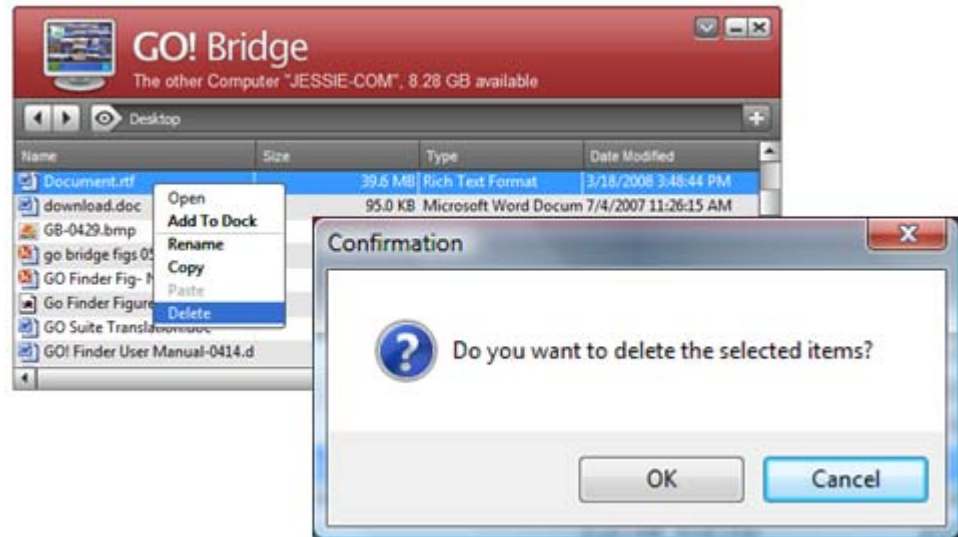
GO! Bridge
The other Computer "JESSIE-COM", 8.28 GB available

Desktop

| Name | Size | Type | Date Modified |
|---|---|---|---|
| Document.rtf | 39.6 MB | Rich Text Format | 3/18/2008 3:48:44 PM |
| download.doc | 95.0 KB | Microsoft Word Docum | 7/4/2007 11:26:15 AM |
| GB-0429.bmp | | | |
| go bridge figs 0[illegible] | | | |
| GO Finder Fig- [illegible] | | | |
| Go Finder Figure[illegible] | | | |
| GO Suite Translation.doc | | | |
| GO! Finder User Manual-0414.d | | | |

Open
Add To Dock
Rename
Copy
Paste
Delete

Confirmation
Do you want to delete the selected items?
OK
Cancel